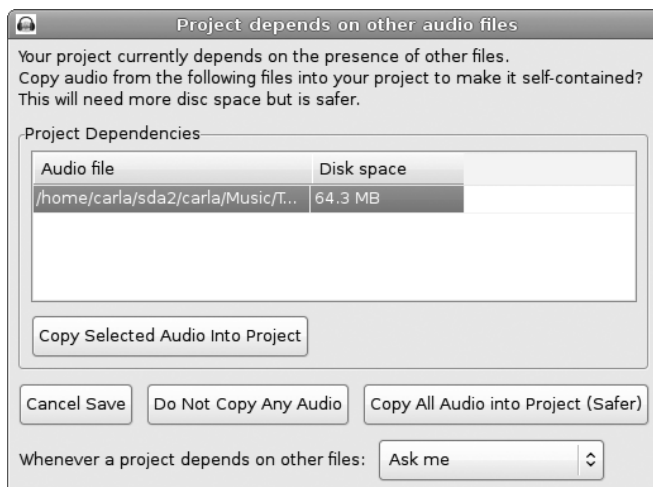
Project depends on other audio files

Your project currently depends on the presence of other files.
Copy audio from the following files into your project to make it self-contained?
This will need more disc space but is safer.

Project Dependencies

| Audio file | Disk space |
|---|---|
| /home/carla/sda2/carla/Music/T... | 64.3 MB |

Copy Selected Audio Into Project

Cancel Save
Do Not Copy Any Audio
Copy All Audio into Project (Safer)

Whenever a project depends on other files: Ask me